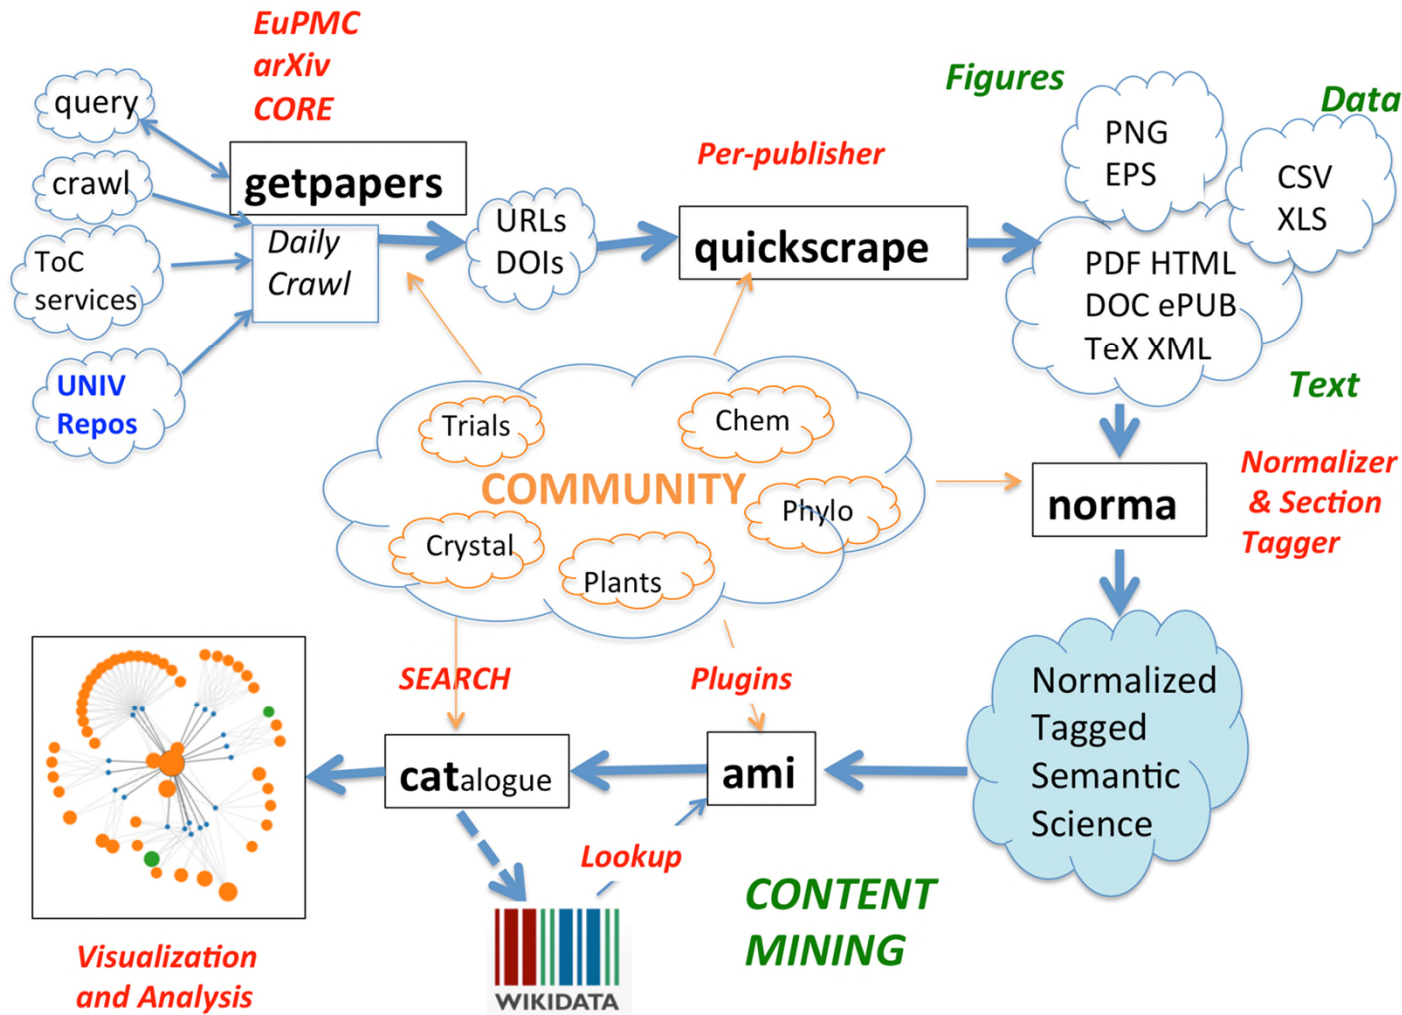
EuPMC
arXiv
CORE

query

crawl

ToC services

UNIV Repos

getpapers

Daily Crawl

URLs DOIs

Per-publisher

quickscrape

Figures

PNG EPS

Data

CSV XLS

PDF HTML DOC ePUB TeX XML

Text

Trials

Chem

COMMUNITY

Phylo

Crystal

Plants

norma

Normalizer & Section Tagger

Normalized Tagged Semantic Science

SEARCH

Plugins

catalogue

ami

Lookup

WIKIDATA

CONTENT MINING

Visualization and Analysis